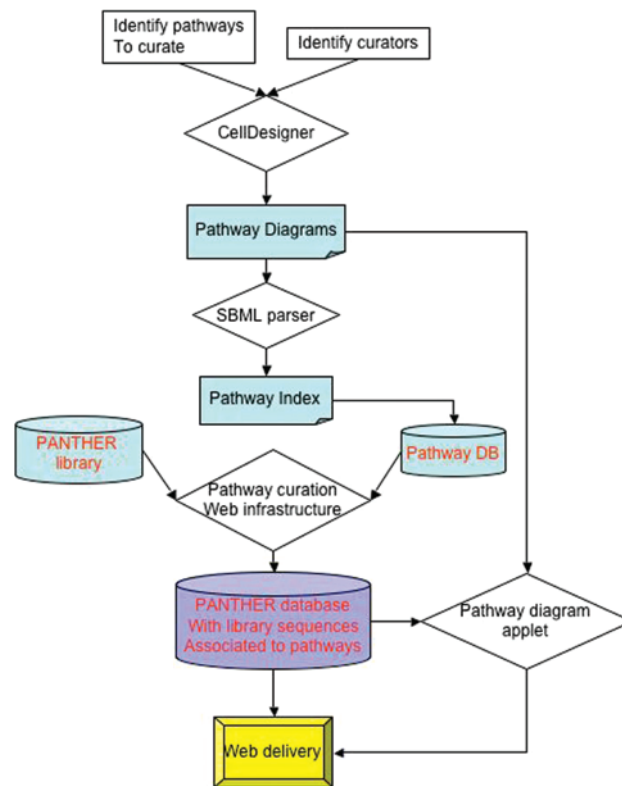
Identify pathways To curate

Identify curators

CellDesigner

Pathway Diagrams

SBML parser

Pathway Index

PANTHER library

Pathway DB

Pathway curation Web infrastructure

PANTHER database With library sequences Associated to pathways

Pathway diagram applet

Web delivery